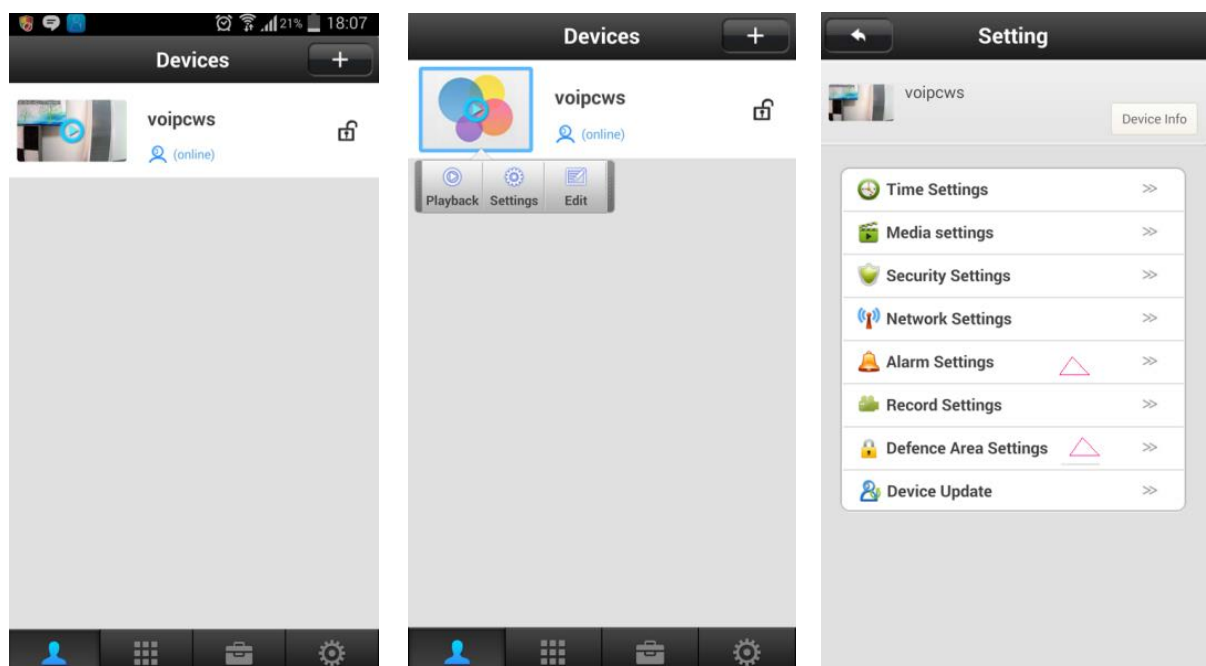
21% 18:07

Devices

+

voipcws

(online)

Devices

+

voipcws

(online)

Playback Settings Edit

Setting

voipcws

Device Info

Time Settings >>

Media settings >>

Security Settings >>

Network Settings >>

Alarm Settings >>

Record Settings >>

Defence Area Settings >>

Device Update >>